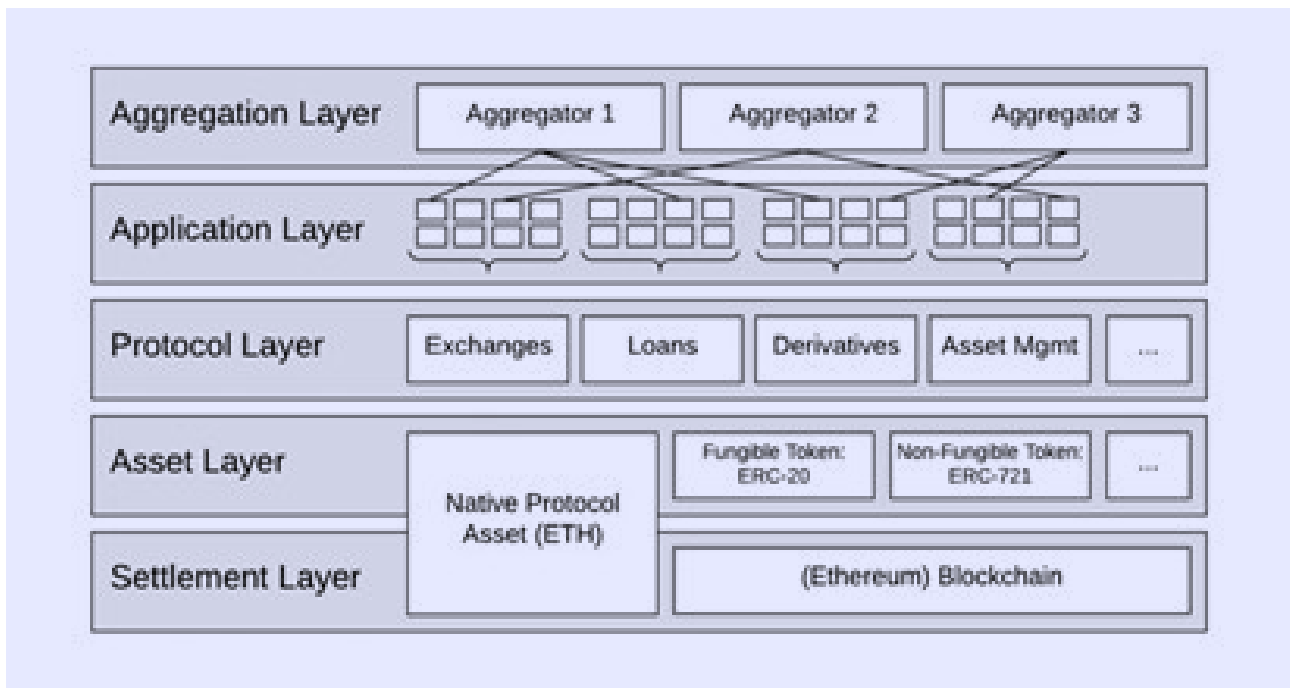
Aggregation Layer
Aggregator 1
Aggregator 2
Aggregator 3

Application Layer

Protocol Layer
Exchanges
Loans
Derivatives
Asset Mgmt
...

Asset Layer
Native Protocol Asset (ETH)
Fungible Token: ERC-20
Non-Fungible Token: ERC-721
...

Settlement Layer
(Ethereum) Blockchain